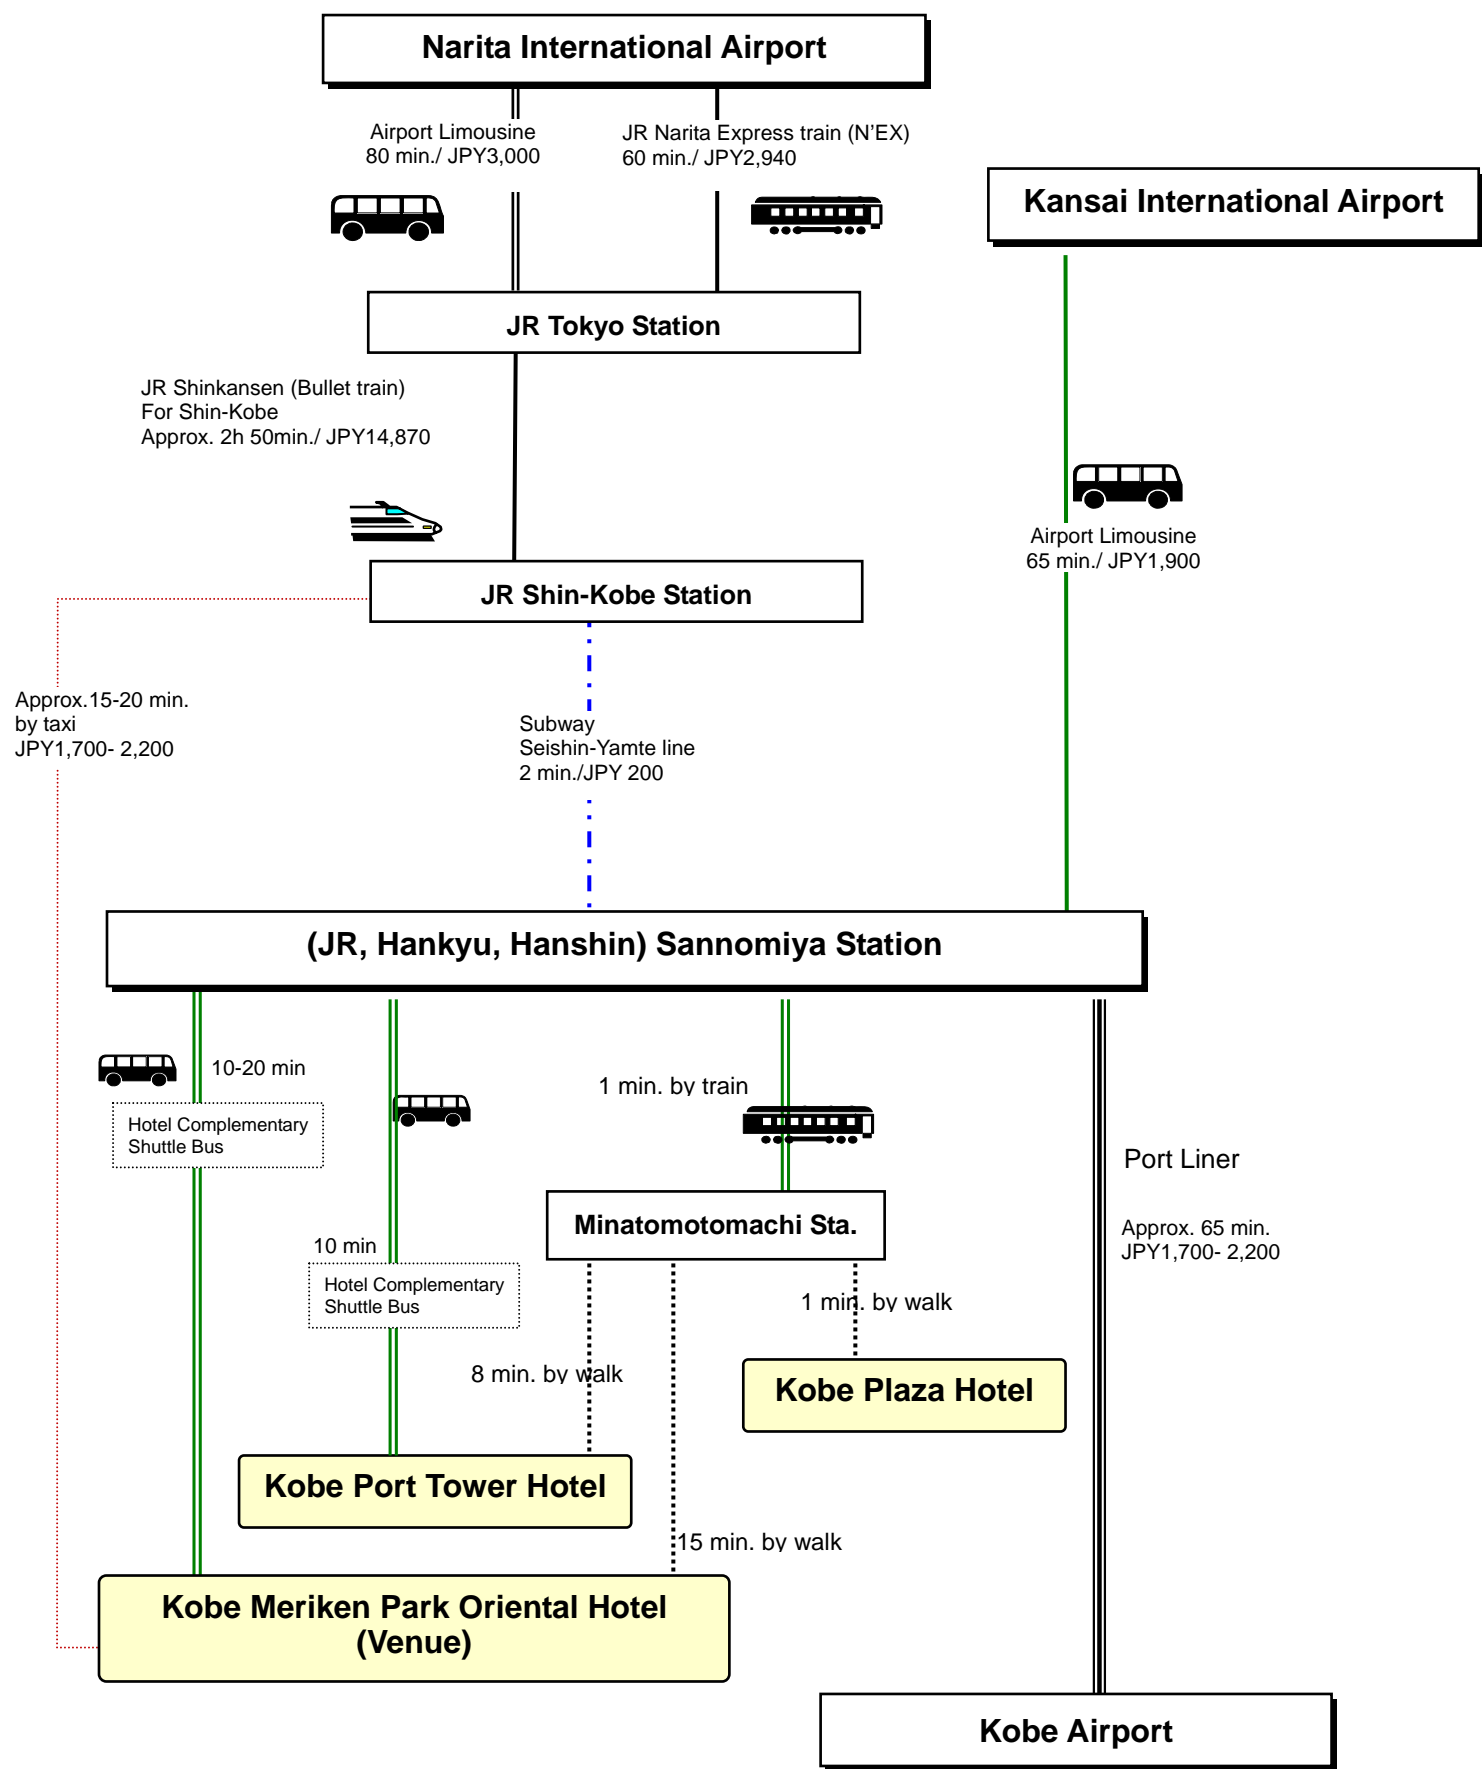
Narita International Airport

Airport Limousine
80 min./ JPY3,000

JR Narita Express train (N'EX)
60 min./ JPY2,940

Kansai International Airport

JR Tokyo Station

JR Shinkansen (Bullet train)
For Shin-Kobe
Approx. 2h 50min./ JPY14,870

Airport Limousine
65 min./ JPY1,900

JR Shin-Kobe Station

Approx.15-20 min.
by taxi
JPY1,700- 2,200

Subway
Seishin-Yamte line
2 min./JPY 200

(JR, Hankyu, Hanshin) Sannomiya Station

10-20 min

Hotel Complementary
Shuttle Bus

1 min. by train

Port Liner

Approx. 65 min.
JPY1,700- 2,200

Minatomotomachi Sta.

10 min

Hotel Complementary
Shuttle Bus

1 min. by walk

8 min. by walk

Kobe Plaza Hotel

Kobe Port Tower Hotel

15 min. by walk

Kobe Meriken Park Oriental Hotel
(Venue)

Kobe Airport